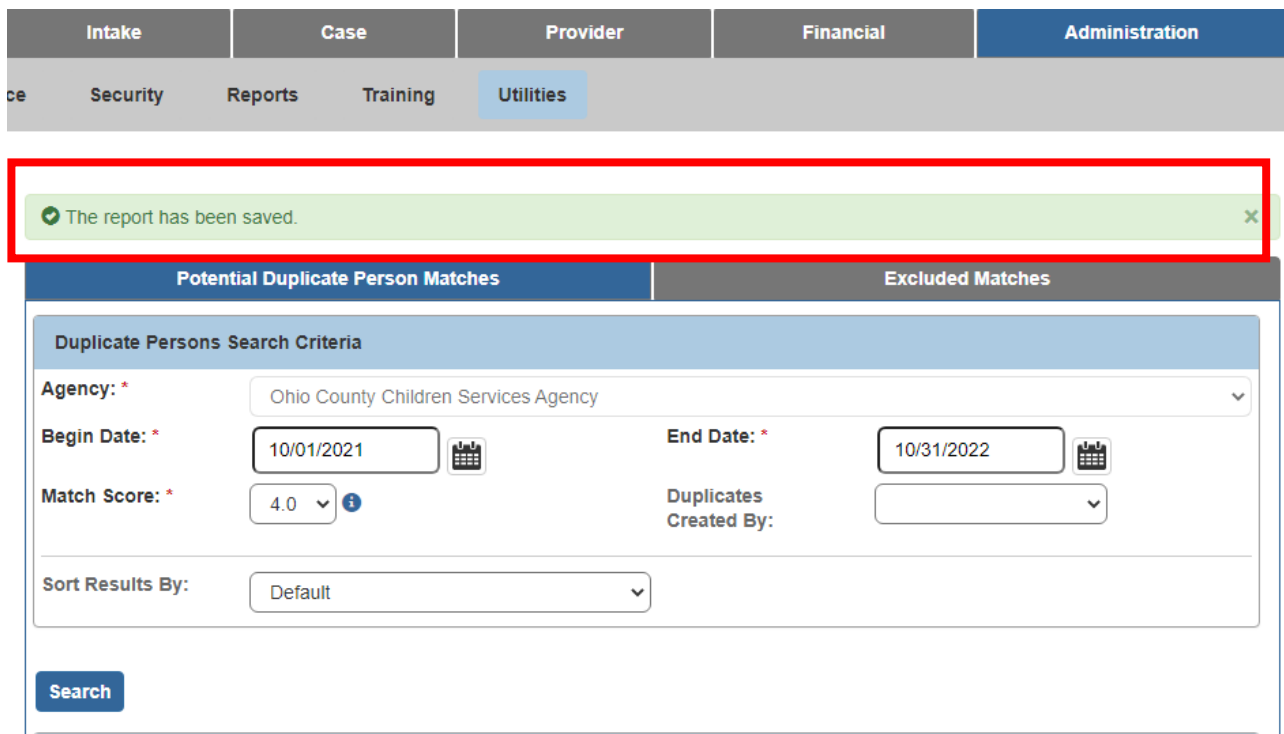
Intake | Case | Provider | Financial | Administration

ce Security Reports Training Utilities

The report has been saved. ×

Potential Duplicate Person Matches | Excluded Matches

Duplicate Persons Search Criteria

Agency: * Ohio County Children Services Agency

Begin Date: * 10/01/2021

End Date: * 10/31/2022

Match Score: * 4.0

Duplicates Created By:

Sort Results By: Default

Search